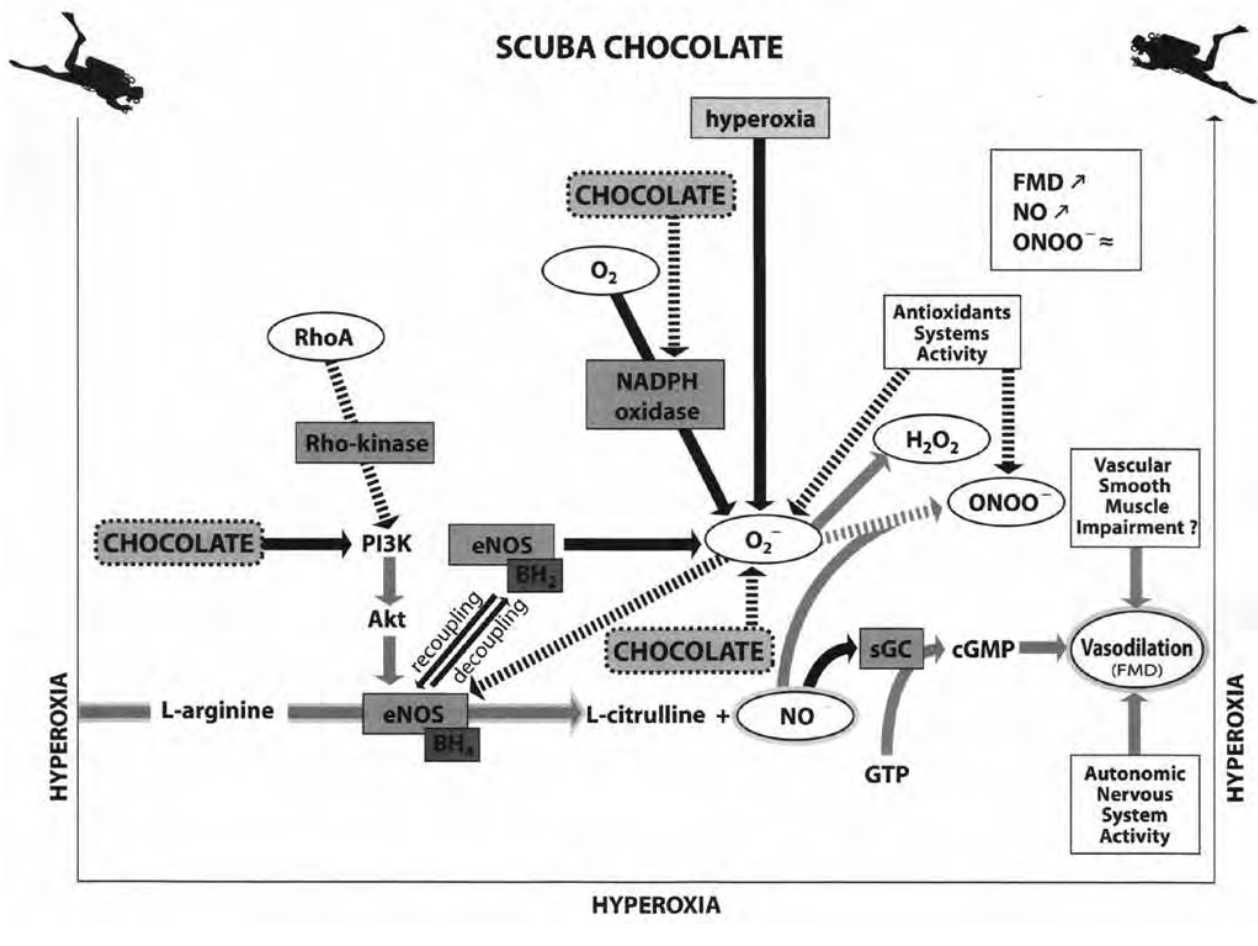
SCUBA CHOCOLATE

hyperoxia

CHOCOLATE

FMD ↗
NO ↗
$ONOO^-$ ≈

$O_2$

Antioxidants Systems Activity

RhoA

NADPH oxidase

Rho-kinase

$H_2O_2$

Vascular Smooth Muscle Impairment ?

$ONOO^-$

CHOCOLATE

PI3K

eNOS

$BH_2$

$O_2^-$

Akt

recoupling

decoupling

CHOCOLATE

sGC

cGMP

Vasodilation (FMD)

L-arginine

eNOS

$BH_4$

L-citrulline +

NO

GTP

Autonomic Nervous System Activity

HYPEROXIA

HYPEROXIA

HYPEROXIA